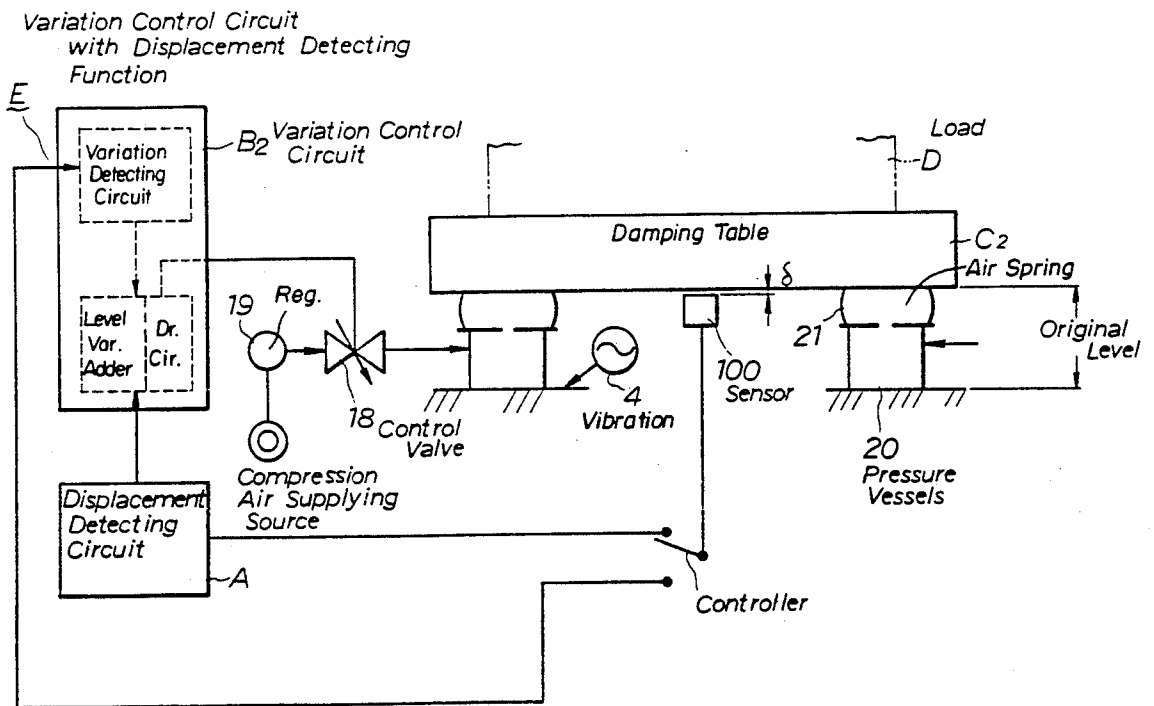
Variation Control Circuit with Displacement Detecting Function

E

Variation Detecting Circuit

$B_2$ Variation Control Circuit

Level Var. Adder

Dr. Cir.

Load

D

Damping Table

$C_2$

Air Spring

δ

19

Reg.

18

Control Valve

4

Vibration

100

Sensor

21

Original Level

Compression Air Supplying Source

20

Pressure Vessels

Displacement Detecting Circuit

A

Controller